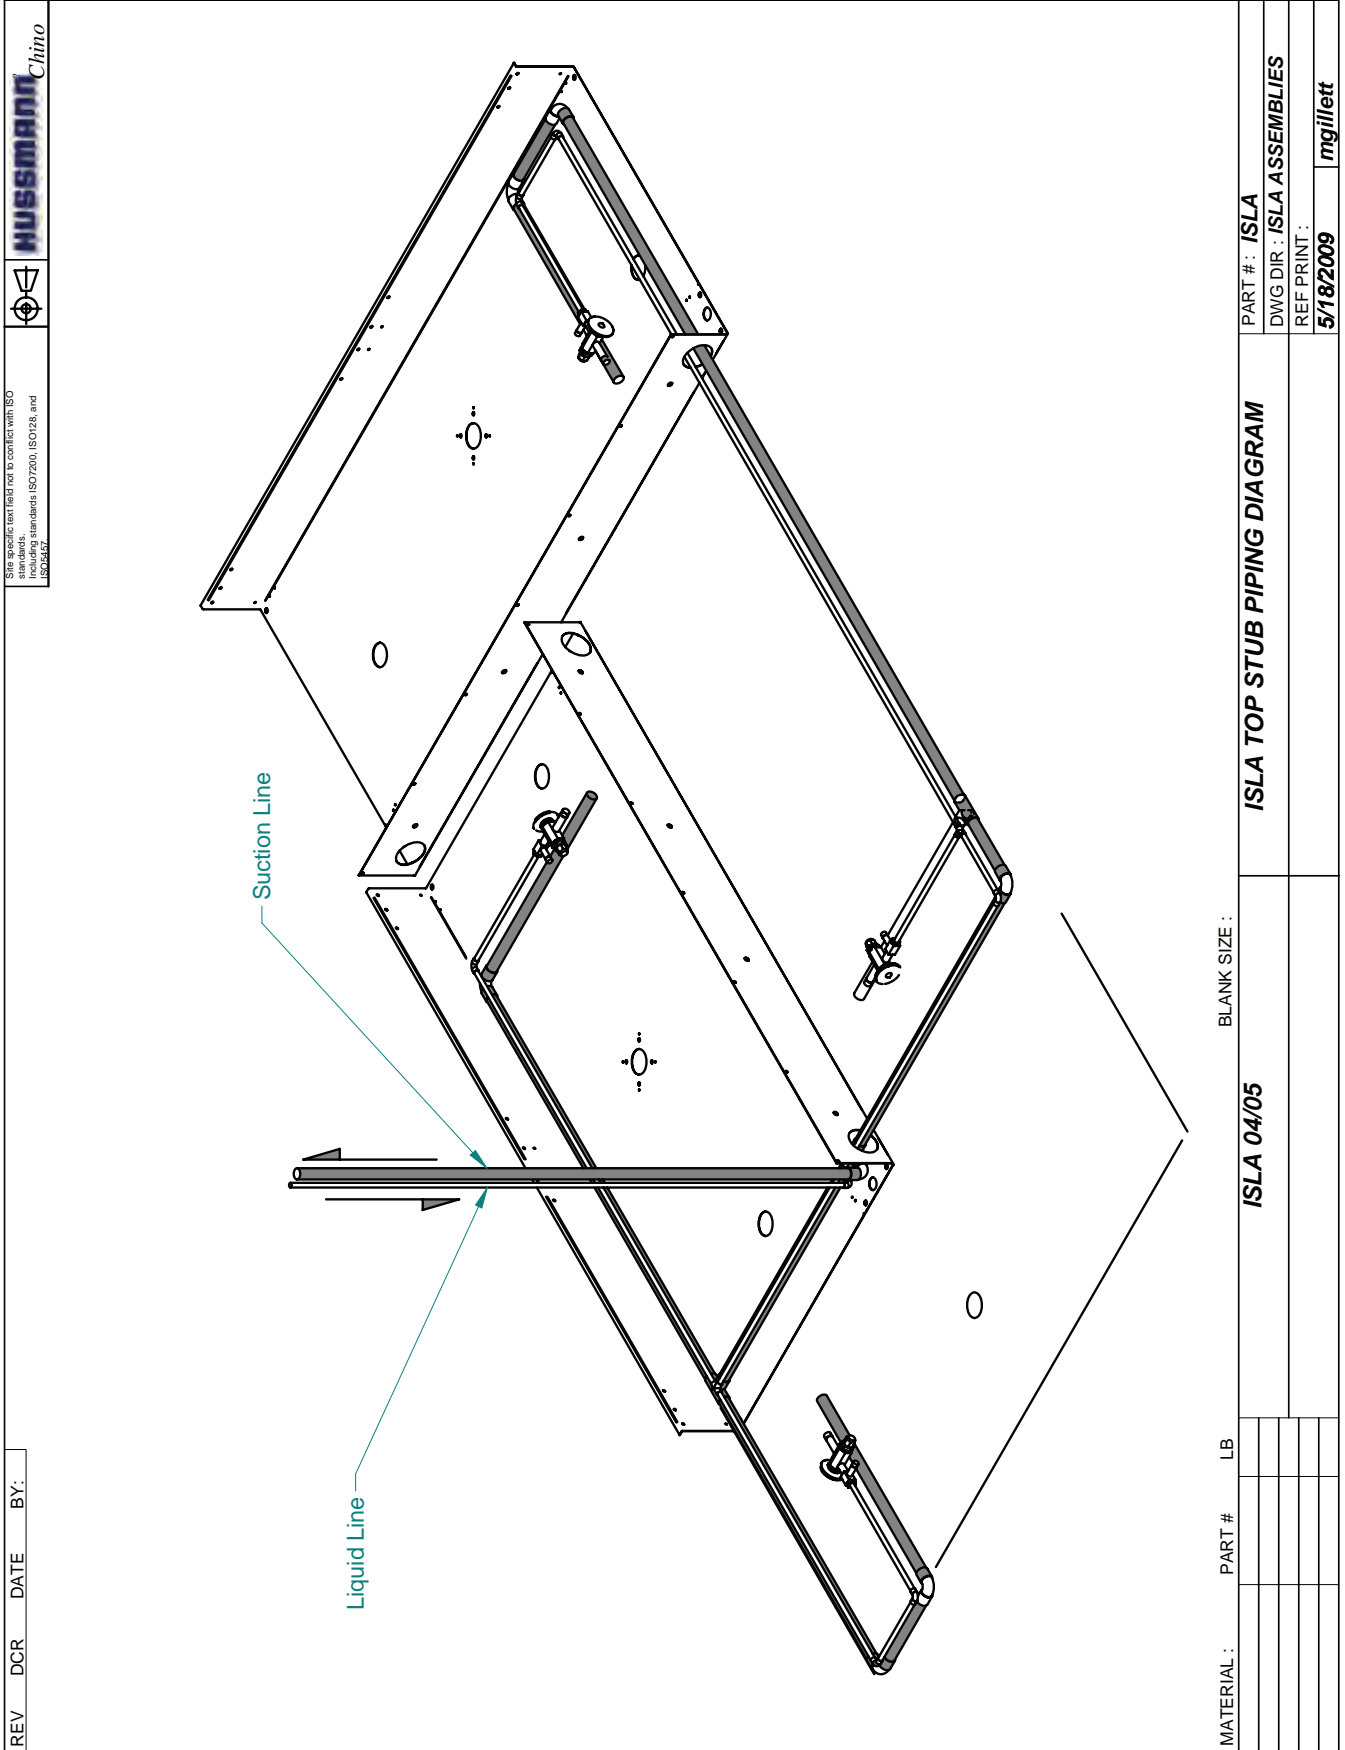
Site specific text field not to conflict with ISO standards.
Including standards ISO7200, ISO128, and ISO5457

HUSSMANN Chino

Suction Line

Liquid Line

REV DCR DATE BY:

MATERIAL : PART # LB

BLANK SIZE :

ISLA 04/05

ISLA TOP STUB PIPING DIAGRAM

PART # : ISLA
DWG DIR : ISLA ASSEMBLIES
REF PRINT :
5/18/2009 mgillett